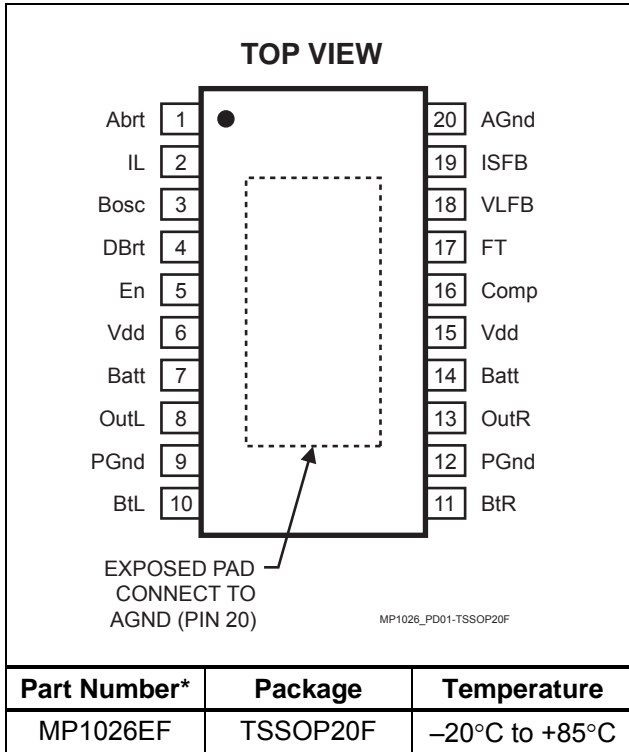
TOP VIEW

Abrt 1
IL 2
Bosc 3
DBrt 4
En 5
Vdd 6
Batt 7
OutL 8
PGnd 9
BtL 10

20 AGnd
19 ISFB
18 VLFB
17 FT
16 Comp
15 Vdd
14 Batt
13 OutR
12 PGnd
11 BtR

EXPOSED PAD CONNECT TO AGND (PIN 20)

MP1026_PD01-TSSOP20F

| Part Number* | Package | Temperature |
|---|---|---|
| MP1026EF | TSSOP20F | –20°C to +85°C |